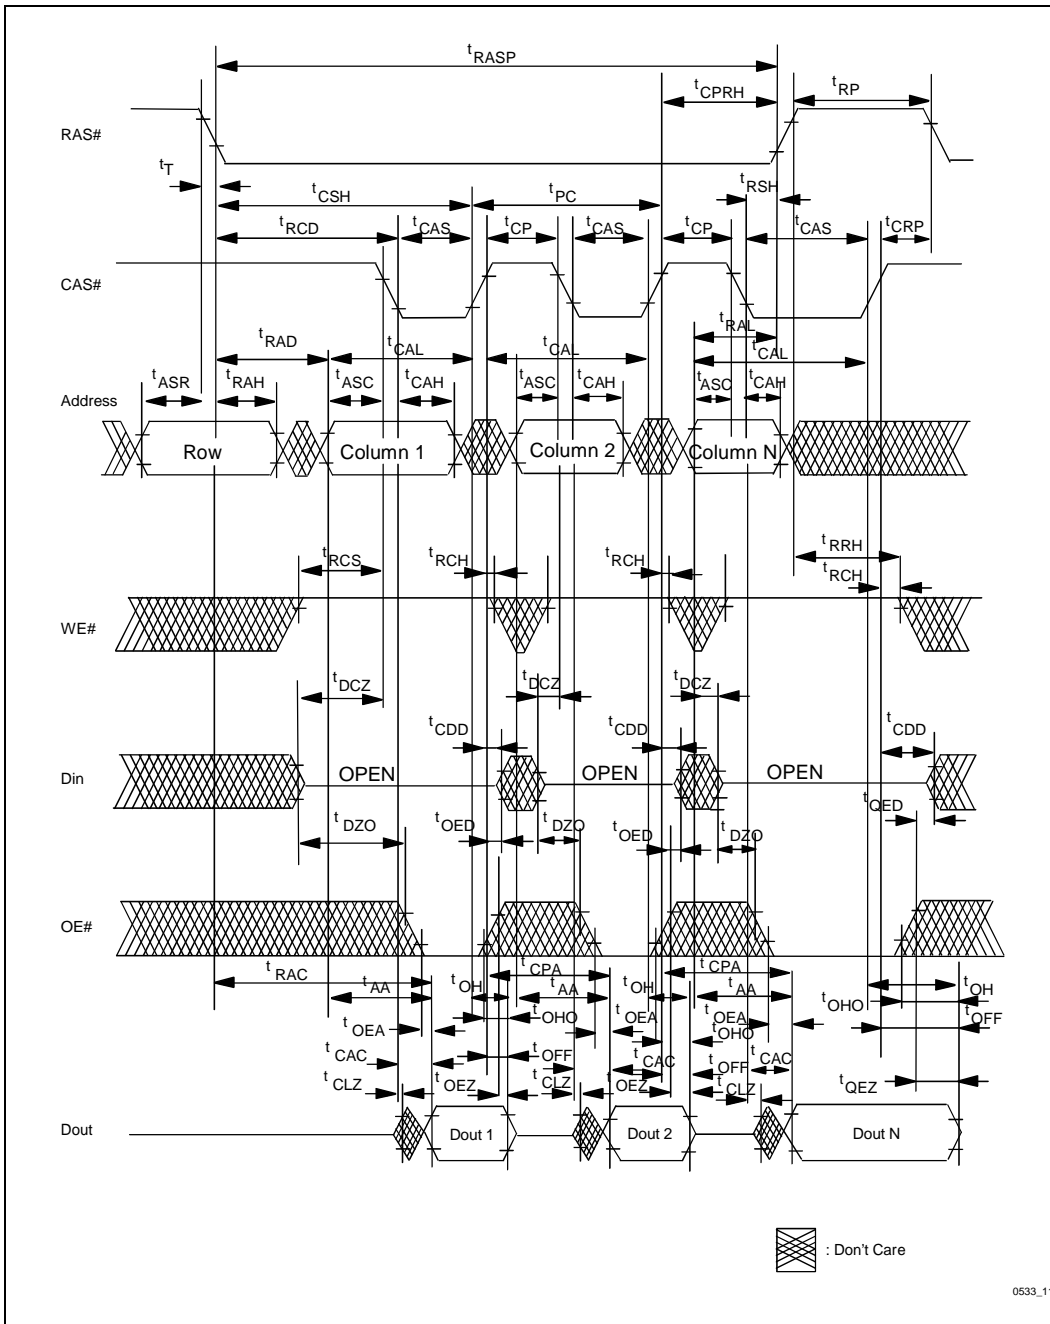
$t_{RASP}$

$t_{CPRH}$

$t_{RP}$

RAS#

$t_T$

$t_{CSH}$

$t_{PC}$

$t_{RSH}$

$t_{RCD}$

$t_{CAS}$

$t_{CP}$

$t_{CAS}$

$t_{CP}$

$t_{CAS}$

$t_{CRP}$

CAS#

$t_{RAL}$

$t_{RAD}$

$t_{CAL}$

$t_{CAL}$

$t_{CAL}$

$t_{ASR}$

$t_{RAH}$

$t_{ASC}$

$t_{CAH}$

$t_{ASC}$

$t_{CAH}$

$t_{ASC}$

$t_{CAH}$

Address

Row

Column 1

Column 2

Column N

$t_{RRH}$

$t_{RCS}$

$t_{RCH}$

$t_{RCH}$

$t_{RCH}$

WE#

$t_{DCZ}$

$t_{DCZ}$

$t_{DCZ}$

$t_{CDD}$

$t_{CDD}$

$t_{CDD}$

Din

OPEN

OPEN

OPEN

$t_{QED}$

$t_{DZO}$

$t_{OED}$

$t_{DZO}$

$t_{OED}$

$t_{DZO}$

OE#

$t_{RAC}$

$t_{CPA}$

$t_{CPA}$

$t_{AA}$

$t_{OH}$

$t_{AA}$

$t_{OH}$

$t_{AA}$

$t_{OH}$

$t_{OEA}$

$t_{OHO}$

$t_{OEA}$

$t_{OEA}$

$t_{OHO}$

$t_{OHO}$

$t_{OFF}$

$t_{CAC}$

$t_{OFF}$

$t_{CAC}$

$t_{OFF}$

$t_{CAC}$

$t_{CLZ}$

$t_{OEZ}$

$t_{CLZ}$

$t_{OEZ}$

$t_{CLZ}$

$t_{QEZ}$

Dout

Dout 1

Dout 2

Dout N

: Don't Care

0533_1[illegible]